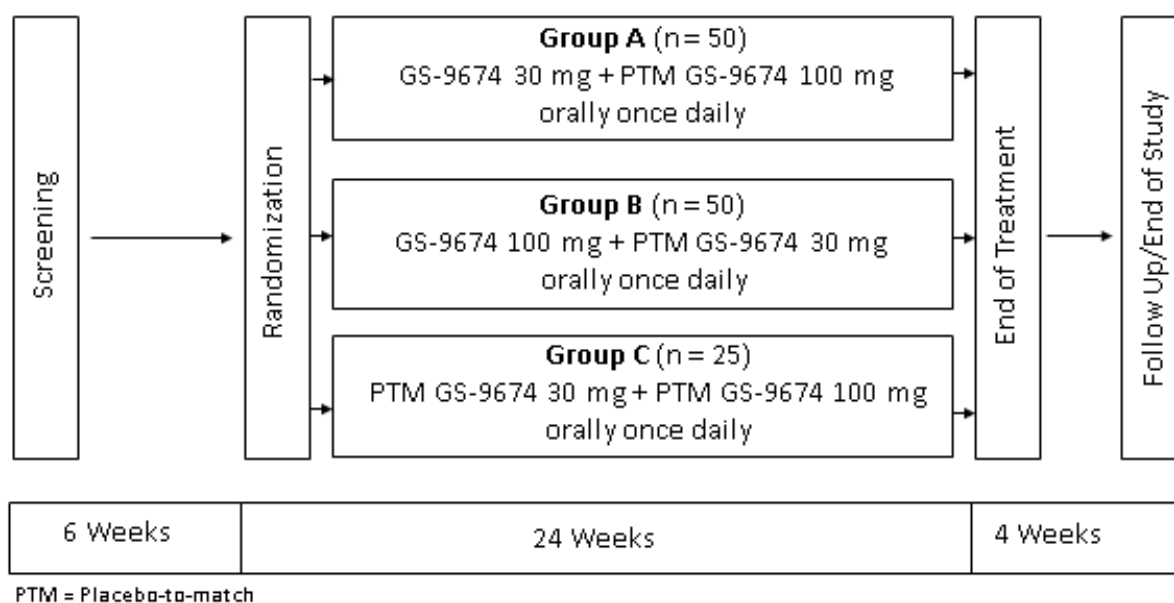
Screening

Randomization

**Group A** (n = 50)
GS-9674 30 mg + PTM GS-9674 100 mg orally once daily

**Group B** (n = 50)
GS-9674 100 mg + PTM GS-9674 30 mg orally once daily

**Group C** (n = 25)
PTM GS-9674 30 mg + PTM GS-9674 100 mg orally once daily

End of Treatment

Follow Up/End of Study

| 6 Weeks | 24 Weeks | 4 Weeks |
|---|---|---|

PTM = Placebo-to-match